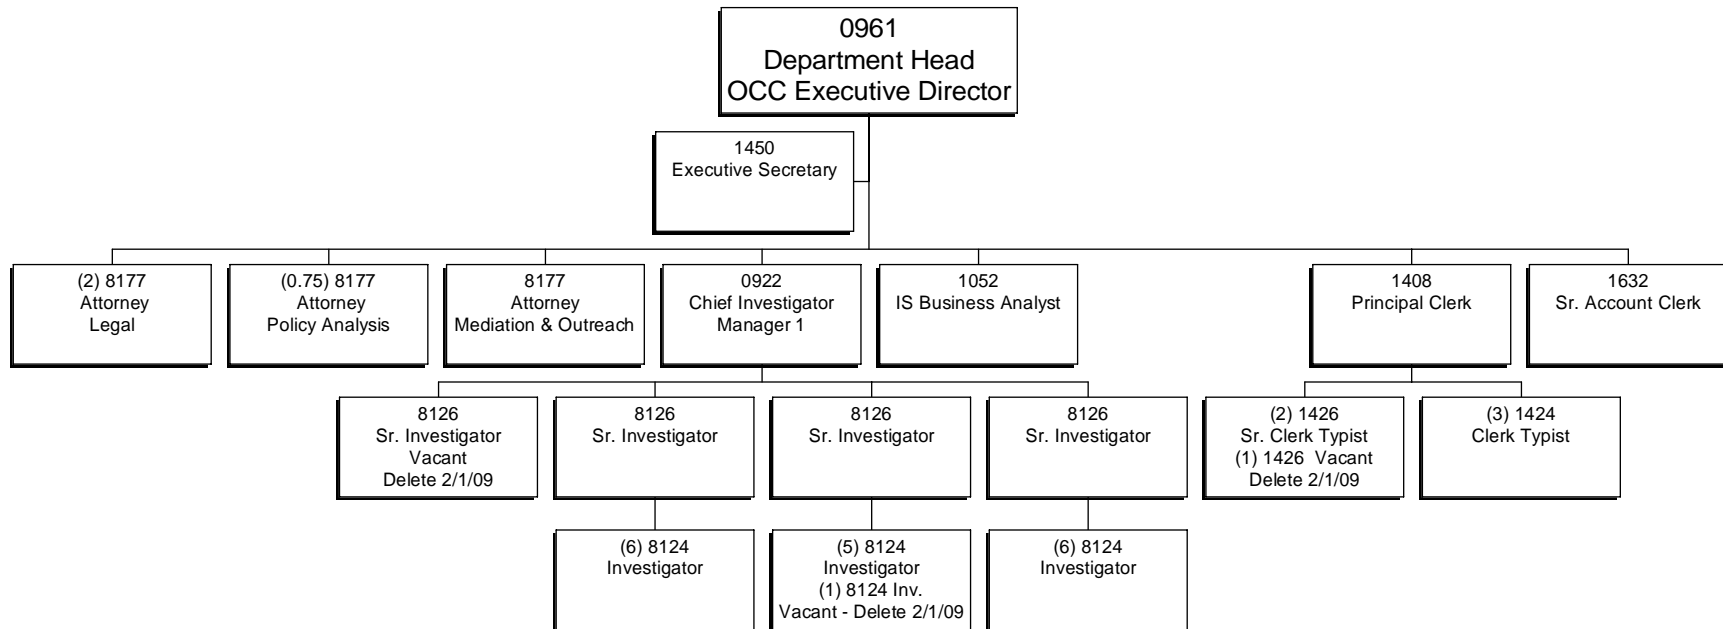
0961
Department Head
OCC Executive Director

1450
Executive Secretary

(2) 8177
Attorney
Legal

(0.75) 8177
Attorney
Policy Analysis

8177
Attorney
Mediation & Outreach

0922
Chief Investigator
Manager 1

1052
IS Business Analyst

1408
Principal Clerk

1632
Sr. Account Clerk

8126
Sr. Investigator
Vacant
Delete 2/1/09

8126
Sr. Investigator

8126
Sr. Investigator

8126
Sr. Investigator

(2) 1426
Sr. Clerk Typist
(1) 1426 Vacant
Delete 2/1/09

(3) 1424
Clerk Typist

(6) 8124
Investigator

(5) 8124
Investigator
(1) 8124 Inv.
Vacant - Delete 2/1/09

(6) 8124
Investigator